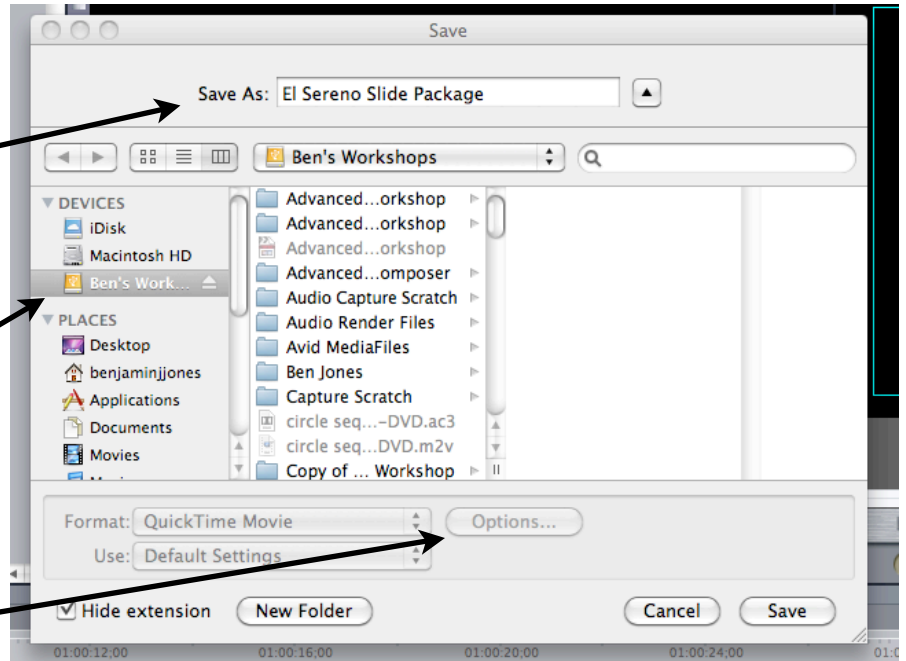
Save

Save As: El Sereno Slide Package

Ben's Workshops

DEVICES
iDisk
Macintosh HD
Ben's Work...
PLACES
Desktop
benjaminjjones
Applications
Documents
Movies
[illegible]

Advanced...orkshop
Advanced...orkshop
Advanced...orkshop
Advanced...omposer
Audio Capture Scratch
Audio Render Files
Avid MediaFiles
Ben Jones
Capture Scratch
circle seq...-DVD.ac3
circle seq...DVD.m2v
Copy of ... Workshop

Format: QuickTime Movie
Options...
Use: Default Settings

Hide extension
New Folder
Cancel
Save

01:00:12;00
01:00:16;00
01:00:20;00
01:00:24;00